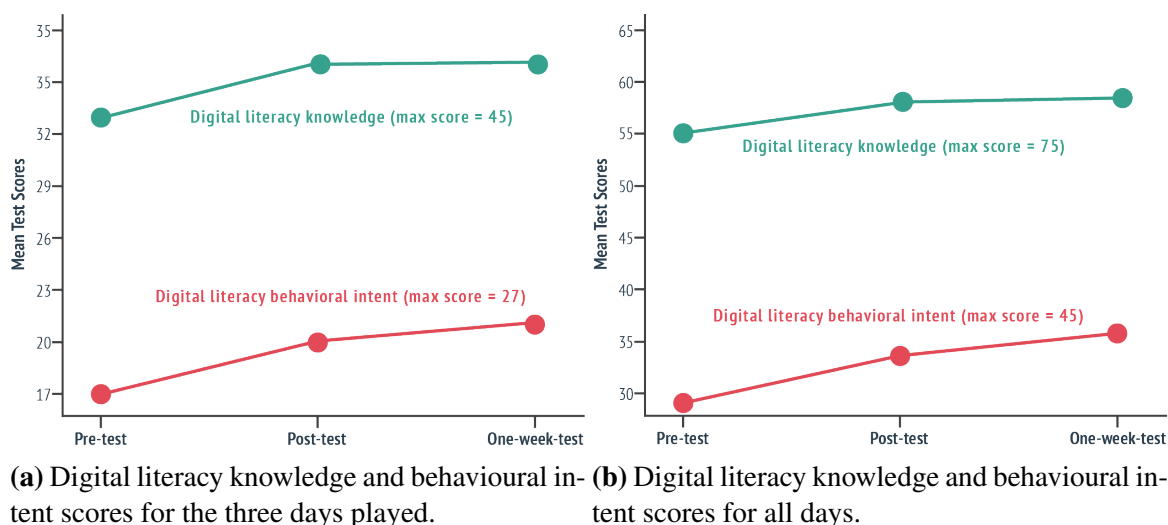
35
35
32
29
26
23
20
17
Mean Test Scores
Digital literacy knowledge (max score = 45)
Digital literacy behavioral intent (max score = 27)
Pre-test
Post-test
One-week-test

65
60
55
50
45
40
35
30
Mean Test Scores
Digital literacy knowledge (max score = 75)
Digital literacy behavioral intent (max score = 45)
Pre-test
Post-test
One-week-test

**(a)** Digital literacy knowledge and behavioural intent scores for the three days played.

**(b)** Digital literacy knowledge and behavioural intent scores for all days.